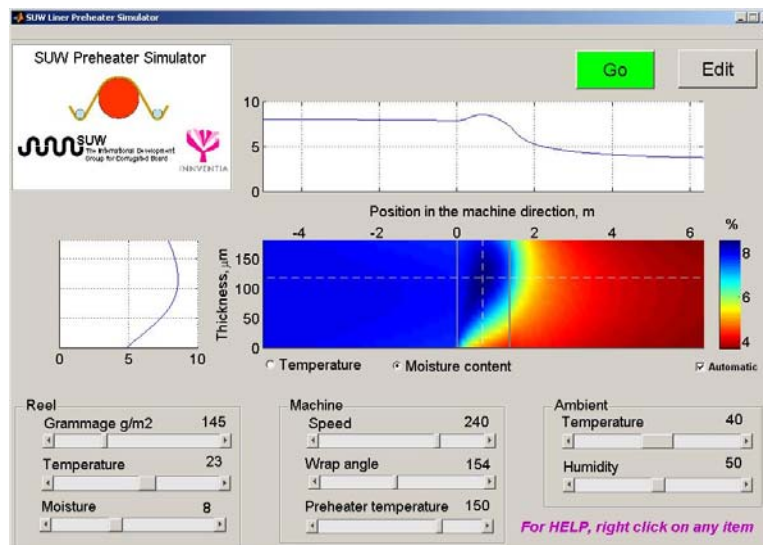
SUW Liner Preheater Simulator

SUW Preheater Simulator

SUW The International Development Group for Corrugated Board

INNVENTIA

Go

Edit

10
5
0

Position in the machine direction, m

-4 -2 0 2 4 6

%

8
6
4

Thickness, µm

150
100
50
0

0 5 10

Temperature

Moisture content

Automatic

Reel
Grammage g/m2 145
Temperature 23
Moisture 8

Machine
Speed 240
Wrap angle 154
Preheater temperature 150

Ambient
Temperature 40
Humidity 50

For HELP, right click on any item